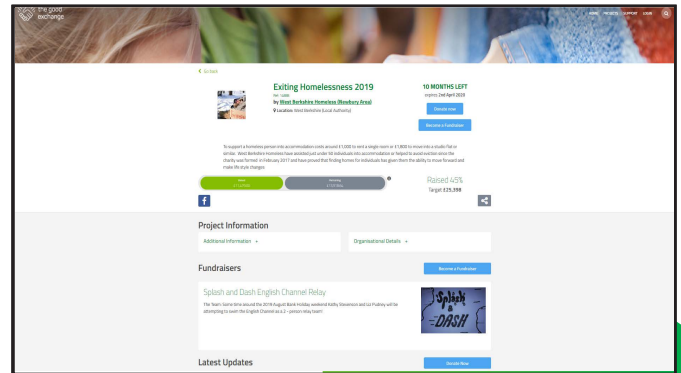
the good exchange

HOME PROJECTS SUPPORT LOGIN

< Go back

Exiting Homelessness 2019

by West Berkshire Homeless (Newbury Area)

Location: West Berkshire (Local Authority)

10 MONTHS LEFT

expires 2nd April 2020

Donate now

Become a Fundraiser

To support a homeless person into accommodation costs around £1,000 to rent a single room or £1,800 to move into a studio flat or similar. West Berkshire Homeless have assisted just under 50 individuals into accommodation or helped to avoid eviction since the charity was formed in February 2017 and have proved that finding homes for individuals has given them the ability to move forward and make life style changes.

Raised 45%

Target £25,398

f

Project Information

Additional Information +

Organisational Details +

Fundraisers

Become a Fundraiser

Splash and Dash English Channel Relay

The Team Some time around the 2019 August Bank Holiday weekend Kathy Stevenson and Liz Pudney will be attempting to swim the English Channel as a 2 - person relay team!

Splash DASH

Latest Updates

Donate Now